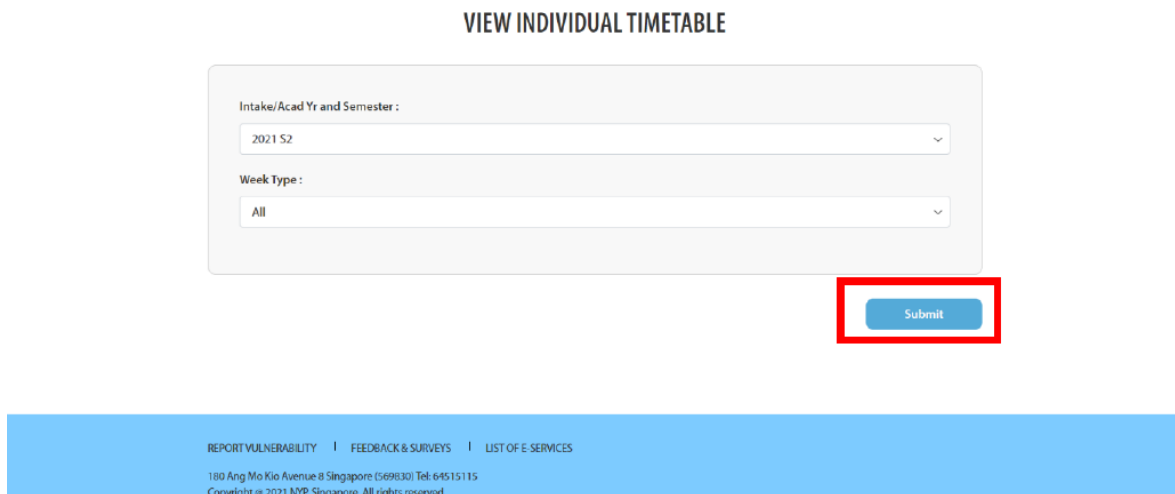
VIEW INDIVIDUAL TIMETABLE

Intake/Acad Yr and Semester :

2021 S2

Week Type :

All

Submit

REPORT VULNERABILITY | FEEDBACK & SURVEYS | LIST OF E-SERVICES

180 Ang Mo Kio Avenue 8 Singapore (569830) Tel: 64515115

Copyright © 2021 NYP Singapore. All rights reserved.